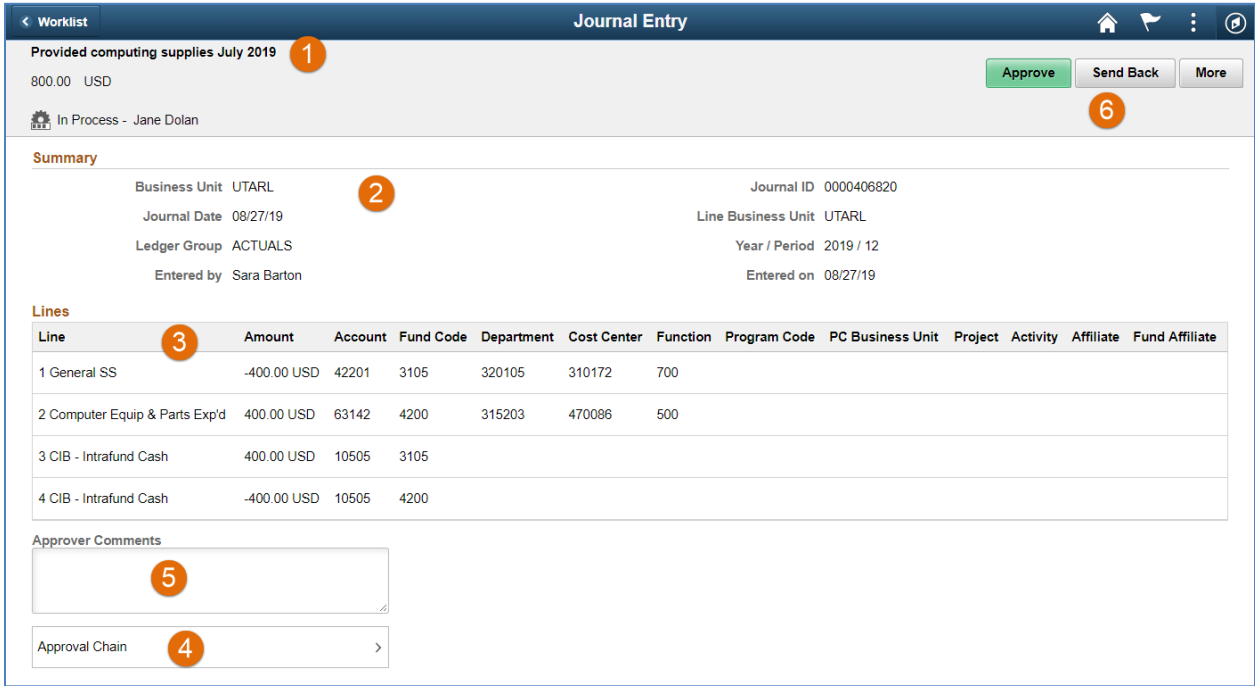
Worklist

Journal Entry

Provided computing supplies July 2019 1

800.00 USD

In Process - Jane Dolan

Approve Send Back More

6

Summary

Business Unit UTARL 2

Journal Date 08/27/19

Ledger Group ACTUALS

Entered by Sara Barton

Journal ID 0000406820

Line Business Unit UTARL

Year / Period 2019 / 12

Entered on 08/27/19

Lines

| Line 3 | Amount | Account | Fund Code | Department | Cost Center | Function | Program Code | PC Business Unit | Project | Activity | Affiliate | Fund Affiliate |
|---|---|---|---|---|---|---|---|---|---|---|---|---|
| 1 General SS | -400.00 USD | 42201 | 3105 | 320105 | 310172 | 700 | | | | | | |
| 2 Computer Equip & Parts Exp'd | 400.00 USD | 63142 | 4200 | 315203 | 470086 | 500 | | | | | | |
| 3 CIB - Intrafund Cash | 400.00 USD | 10505 | 3105 | | | | | | | | | |
| 4 CIB - Intrafund Cash | -400.00 USD | 10505 | 4200 | | | | | | | | | |

Approver Comments

5

Approval Chain 4